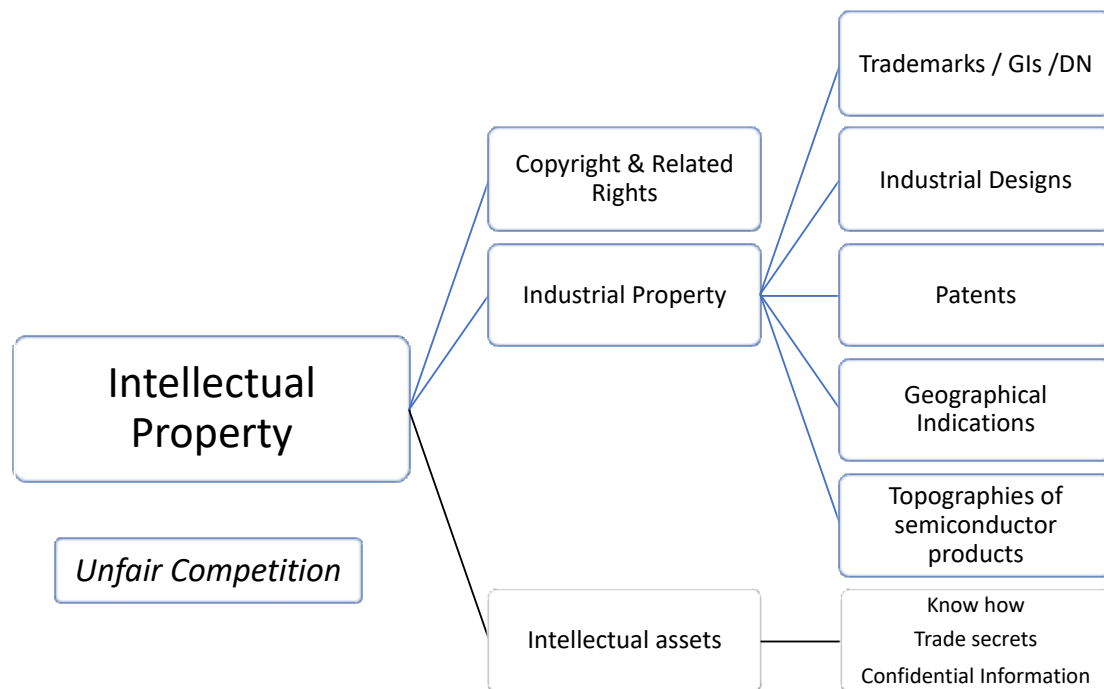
Intellectual Property

Unfair Competition

Copyright & Related Rights

Industrial Property

Intellectual assets

Trademarks / GIs /DN

Industrial Designs

Patents

Geographical Indications

Topographies of semiconductor products

Know how
Trade secrets
Confidential Information